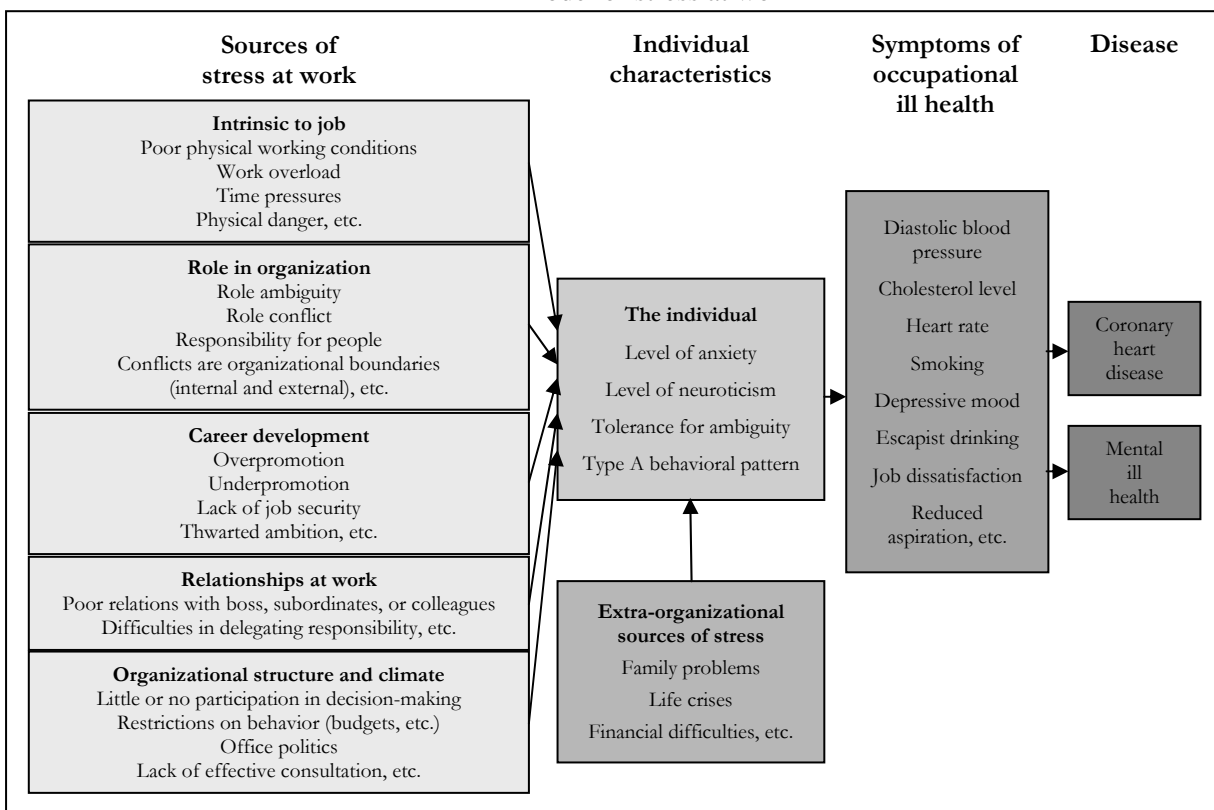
Sources of stress at work

Individual characteristics

Symptoms of occupational ill health

Disease

Intrinsic to job
Poor physical working conditions
Work overload
Time pressures
Physical danger, etc.

Role in organization
Role ambiguity
Role conflict
Responsibility for people
Conflicts are organizational boundaries (internal and external), etc.

Career development
Overpromotion
Underpromotion
Lack of job security
Thwarted ambition, etc.

Relationships at work
Poor relations with boss, subordinates, or colleagues
Difficulties in delegating responsibility, etc.

Organizational structure and climate
Little or no participation in decision-making
Restrictions on behavior (budgets, etc.)
Office politics
Lack of effective consultation, etc.

The individual
Level of anxiety
Level of neuroticism
Tolerance for ambiguity
Type A behavioral pattern

Extra-organizational sources of stress
Family problems
Life crises
Financial difficulties, etc.

Diastolic blood pressure
Cholesterol level
Heart rate
Smoking
Depressive mood
Escapist drinking
Job dissatisfaction
Reduced aspiration, etc.

Coronary heart disease

Mental ill health